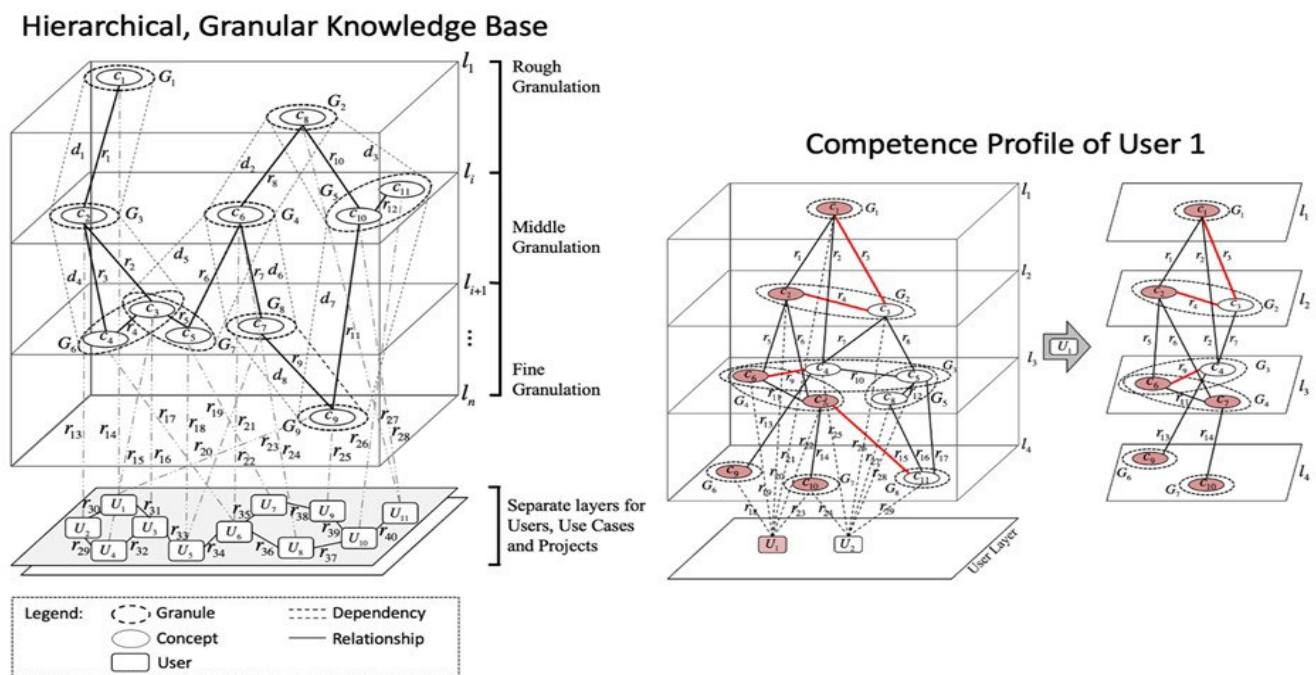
Hierarchical, Granular Knowledge Base

$c_1$ $G_1$ $l_1$ Rough Granulation

$c_8$ $G_2$ $d_1$ $r_1$ $d_2$ $r_{10}$ $d_3$ $l_i$ $r_8$ $G_5$ $c_{11}$

$c_2$ $G_3$ $c_6$ $G_4$ $c_{10}$ $r_{12}$ Middle Granulation

$d_5$ $d_4$ $r_3$ $r_2$ $r_6$ $r_7$ $d_6$ $l_{i+1}$ $G_8$ $d_7$ $c_3$ $r_5$ $r_4$ $c_7$ $r_{11}$ $G_6$ $c_4$ $c_5$ $G_7$ ⋮ $r_9$ Fine Granulation $d_8$ $l_n$

$r_{17}$ $r_{19}$ $r_{18}$ $r_{21}$ $G_9$ $c_9$ $r_{27}$ $r_{13}$ $r_{14}$ $r_{20}$ $r_{23}$ $r_{24}$ $r_{26}$ $r_{28}$ $r_{15}$ $r_{16}$ $r_{22}$ $r_{25}$

$r_{30}$ $U_1$ $r_{31}$ $U_7$ $r_{35}$ $r_{38}$ $U_9$ $U_{11}$ $U_2$ $U_3$ $r_{33}$ $U_6$ $r_{39}$ $U_{10}$ $r_{40}$ $r_{29}$ $U_4$ $r_{32}$ $U_5$ $r_{34}$ $r_{36}$ $U_8$ $r_{37}$

Separate layers for Users, Use Cases and Projects

Legend: Granule Dependency Concept Relationship User

Competence Profile of User 1

$c_1$ $G_1$ $l_1$ $r_1$ $r_2$ $r_3$ $l_2$ $c_2$ $r_4$ $c_3$ $G_2$ $r_5$ $r_6$ $r_7$ $r_8$ $l_3$ $c_4$ $G_3$ $c_6$ $r_9$ $r_{10}$ $c_5$ $G_4$ $r_{11}$ $c_7$ $c_8$ $r_{12}$ $G_5$ $r_{13}$ $r_{25}$ $r_{21}$ $r_{22}$ $r_{14}$ $r_{26}$ $r_{27}$ $r_{15}$ $r_{16}$ $r_{17}$ $l_4$ $c_9$ $r_{19}$ $r_{20}$ $c_{10}$ $G_7$ $r_{28}$ $c_{11}$ $G_6$ $r_{18}$ $r_{23}$ $r_{24}$ $G_8$ $r_{29}$ $U_1$ $U_2$ User Layer

$U_1$

$c_1$ $G_1$ $l_1$ $r_1$ $r_2$ $r_3$ $c_2$ $r_4$ $c_3$ $G_2$ $l_2$ $r_5$ $r_6$ $r_2$ $r_7$ $G_3$ $c_6$ $r_9$ $c_4$ $l_3$ $r_{11}$ $c_7$ $G_4$ $r_{13}$ $r_{14}$ $c_9$ $l_4$ $G_6$ $G_7$ $c_{10}$